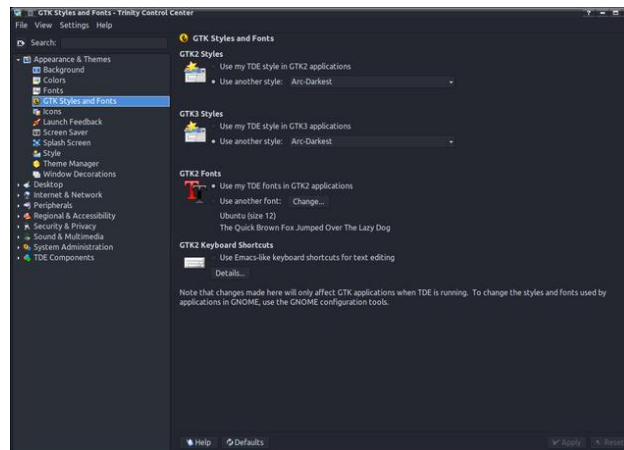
GTK Styles and Fonts - Trinity Control Center

File View Settings Help

Search:

Appearance & Themes
Background
Colors
Fonts
GTK Styles and Fonts
Icons
Launch Feedback
Screen Saver
Splash Screen
Style
Theme Manager
Window Decorations
Desktop
Internet & Network
Peripherals
Regional & Accessibility
Security & Privacy
Sound & Multimedia
System Administration
TDE Components

GTK Styles and Fonts

GTK2 Styles
Use my TDE style in GTK2 applications
Use another style: Arc-Darkest

GTK3 Styles
Use my TDE style in GTK3 applications
Use another style: Arc-Darkest

GTK2 Fonts
Use my TDE fonts in GTK2 applications
Use another font: Change...
Ubuntu (size 12)
The Quick Brown Fox Jumped Over The Lazy Dog

GTK2 Keyboard Shortcuts
Use Emacs-like keyboard shortcuts for text editing
Details...

Note that changes made here will only affect GTK applications when TDE is running. To change the styles and fonts used by applications in GNOME, use the GNOME configuration tools.

Help Defaults Apply Reset